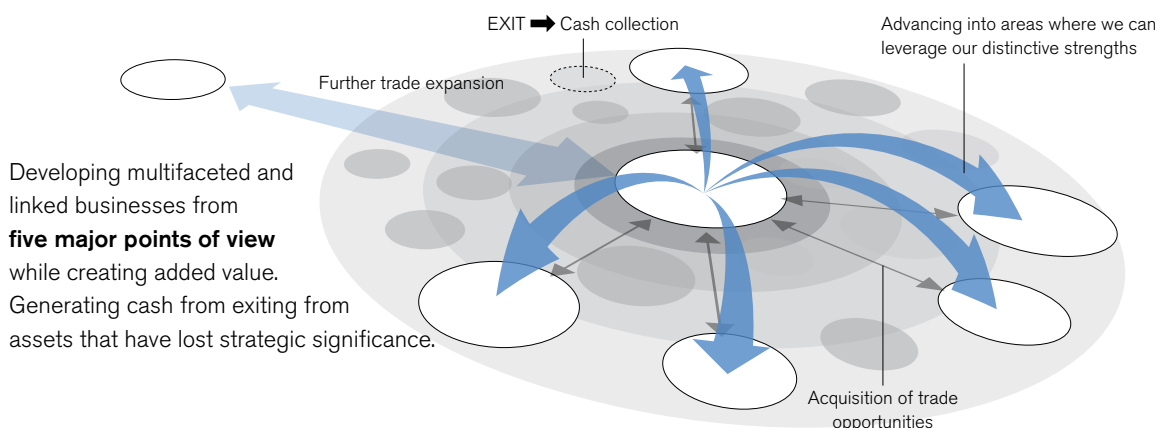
EXIT ➡ Cash collection

Advancing into areas where we can leverage our distinctive strengths

Further trade expansion

Developing multifaceted and linked businesses from **five major points of view** while creating added value. Generating cash from exiting from assets that have lost strategic significance.

Acquisition of trade opportunities